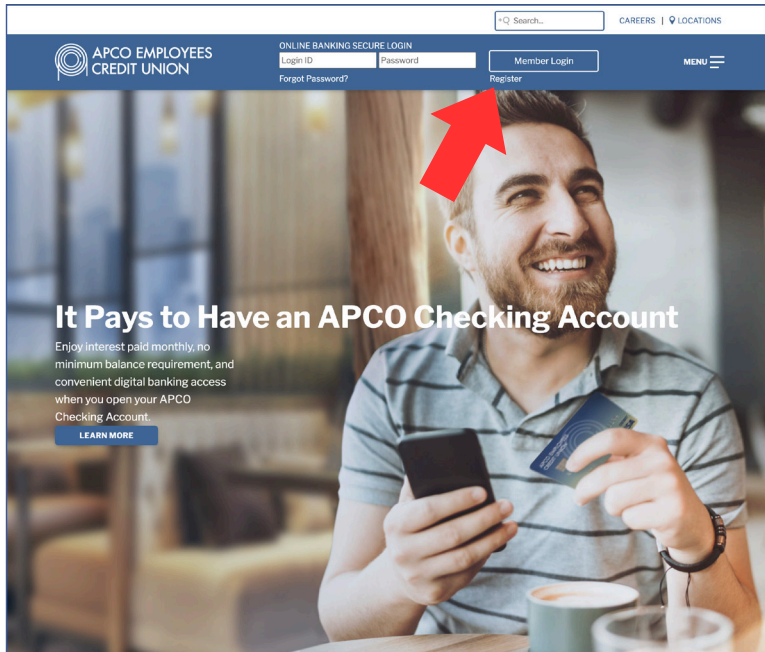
Search...

CAREERS | LOCATIONS

APCO EMPLOYEES CREDIT UNION

ONLINE BANKING SECURE LOGIN

Login ID

Password

Forgot Password?

Member Login

Register

MENU

It Pays to Have an APCO Checking Account

Enjoy interest paid monthly, no minimum balance requirement, and convenient digital banking access when you open your APCO Checking Account.

LEARN MORE